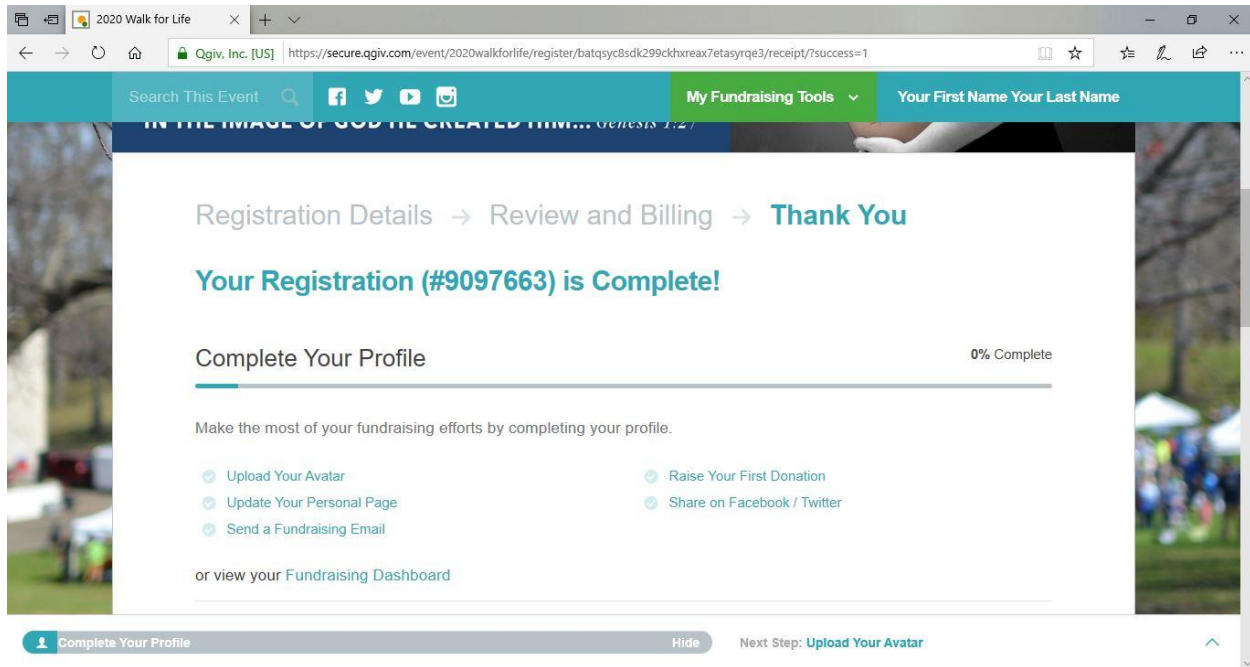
2020 Walk for Life

Qgiv, Inc. [US] https://secure.qgiv.com/event/2020walkforlife/register/batqsyc8sdk299ckhxreax7etasyrqe3/receipt/?success=1

Search This Event

My Fundraising Tools

Your First Name Your Last Name

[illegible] Genesis 1:27

Registration Details → Review and Billing → Thank You

Your Registration (#9097663) is Complete!

Complete Your Profile

0% Complete

Make the most of your fundraising efforts by completing your profile.

Upload Your Avatar

Update Your Personal Page

Send a Fundraising Email

Raise Your First Donation

Share on Facebook / Twitter

or view your Fundraising Dashboard

Complete Your Profile

Hide

Next Step: Upload Your Avatar